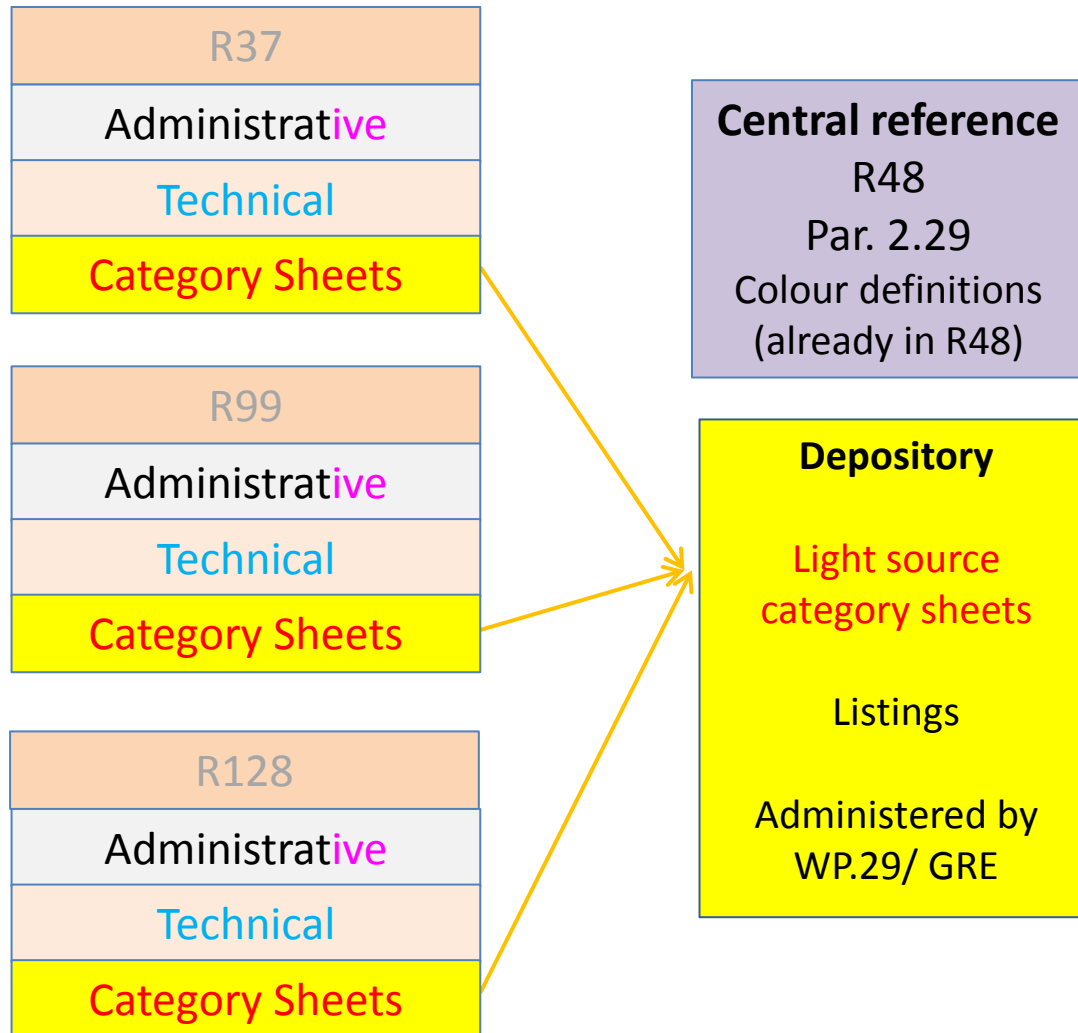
R37
Administrative
Technical
Category Sheets

R99
Administrative
Technical
Category Sheets

R128
Administrative
Technical
Category Sheets

**Central reference**
R48
Par. 2.29
Colour definitions
(already in R48)

**Depository**

Light source category sheets

Listings

Administered by WP.29/ GRE